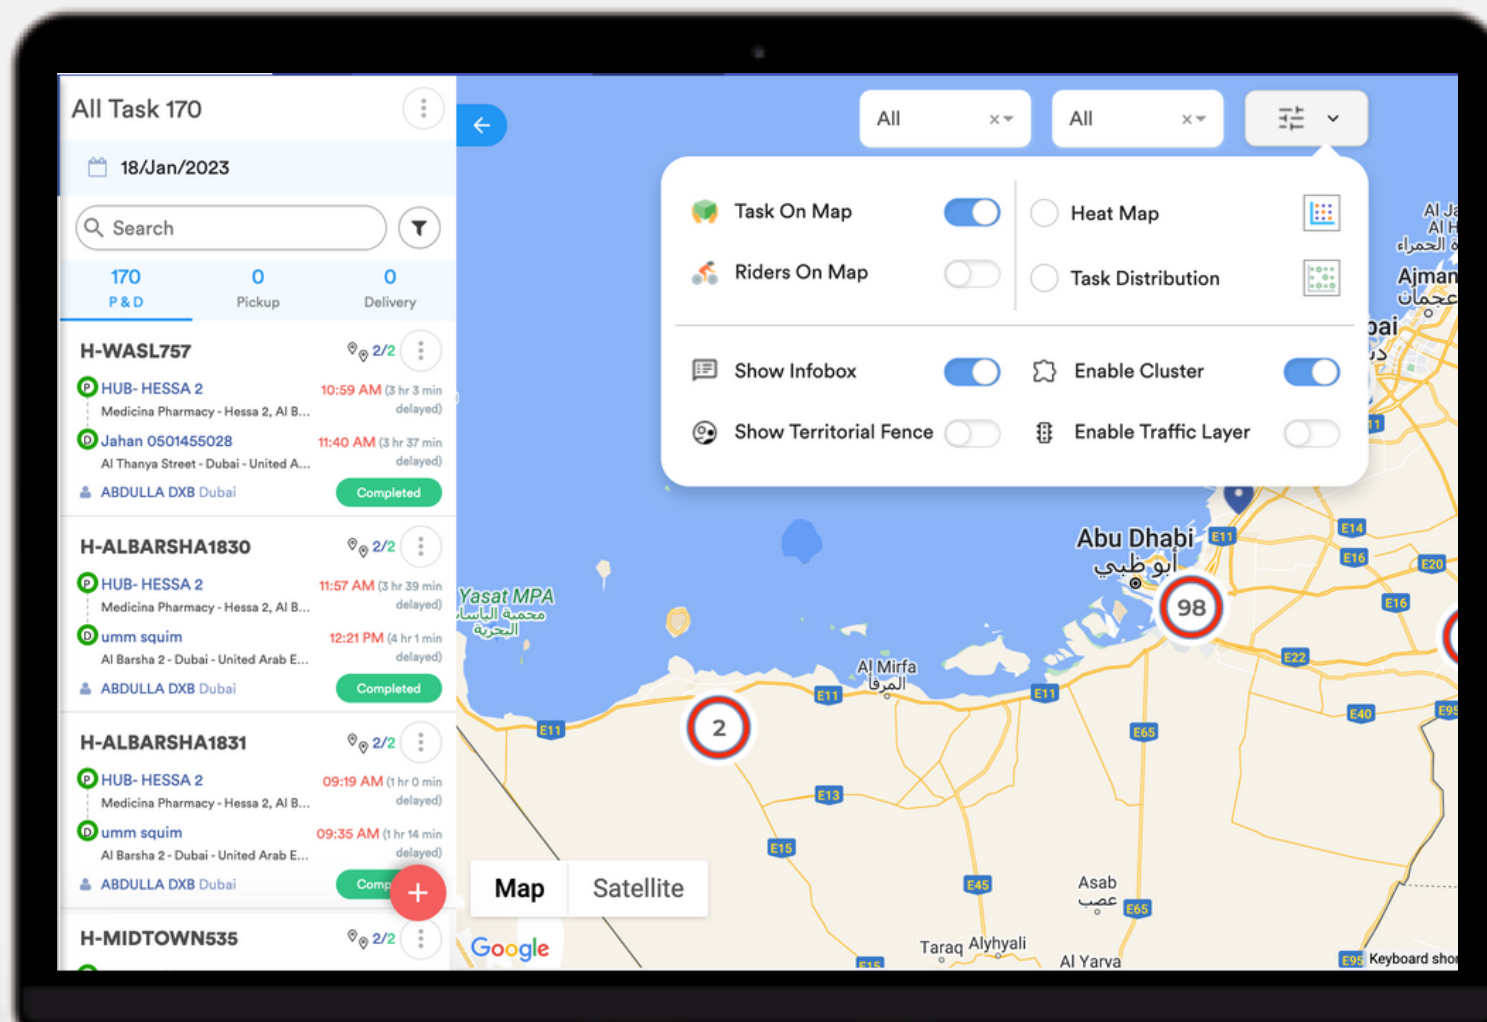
All Task 170

18/Jan/2023

Search

170 P & D | 0 Pickup | 0 Delivery

H-WASL757 2/2
P HUB- HESSA 2 10:59 AM (3 hr 3 min delayed)
Medicina Pharmacy - Hessa 2, Al B...
D Jahan 0501455028 11:40 AM (3 hr 37 min delayed)
Al Thanya Street - Dubai - United A...
ABDULLA DXB Dubai Completed

H-ALBARSHA1830 2/2
P HUB- HESSA 2 11:57 AM (3 hr 39 min delayed)
Medicina Pharmacy - Hessa 2, Al B...
D umm squim 12:21 PM (4 hr 1 min delayed)
Al Barsha 2 - Dubai - United Arab E...
ABDULLA DXB Dubai Completed

H-ALBARSHA1831 2/2
P HUB- HESSA 2 09:19 AM (1 hr 0 min delayed)
Medicina Pharmacy - Hessa 2, Al B...
D umm squim 09:35 AM (1 hr 14 min delayed)
Al Barsha 2 - Dubai - United Arab E...
ABDULLA DXB Dubai Comp

H-MIDTOWN535 2/2

All ×
All ×

Task On Map
Riders On Map
Heat Map
Task Distribution
Show Infobox
Enable Cluster
Show Territorial Fence
Enable Traffic Layer

Yasat MPA
محمية الياسات البحرية
Al Mirfa
المرفأ
Abu Dhabi
أبو ظبي
98
2
Ajman
عجمان
E11 E11 E11 E11 E13 E15 E45 E65 E65 E14 E16 E16 E20 E22 E40 E95
Asab
عصب
Taraq Alyhyali
Al Yarva
Map Satellite
Google
Keyboard shor